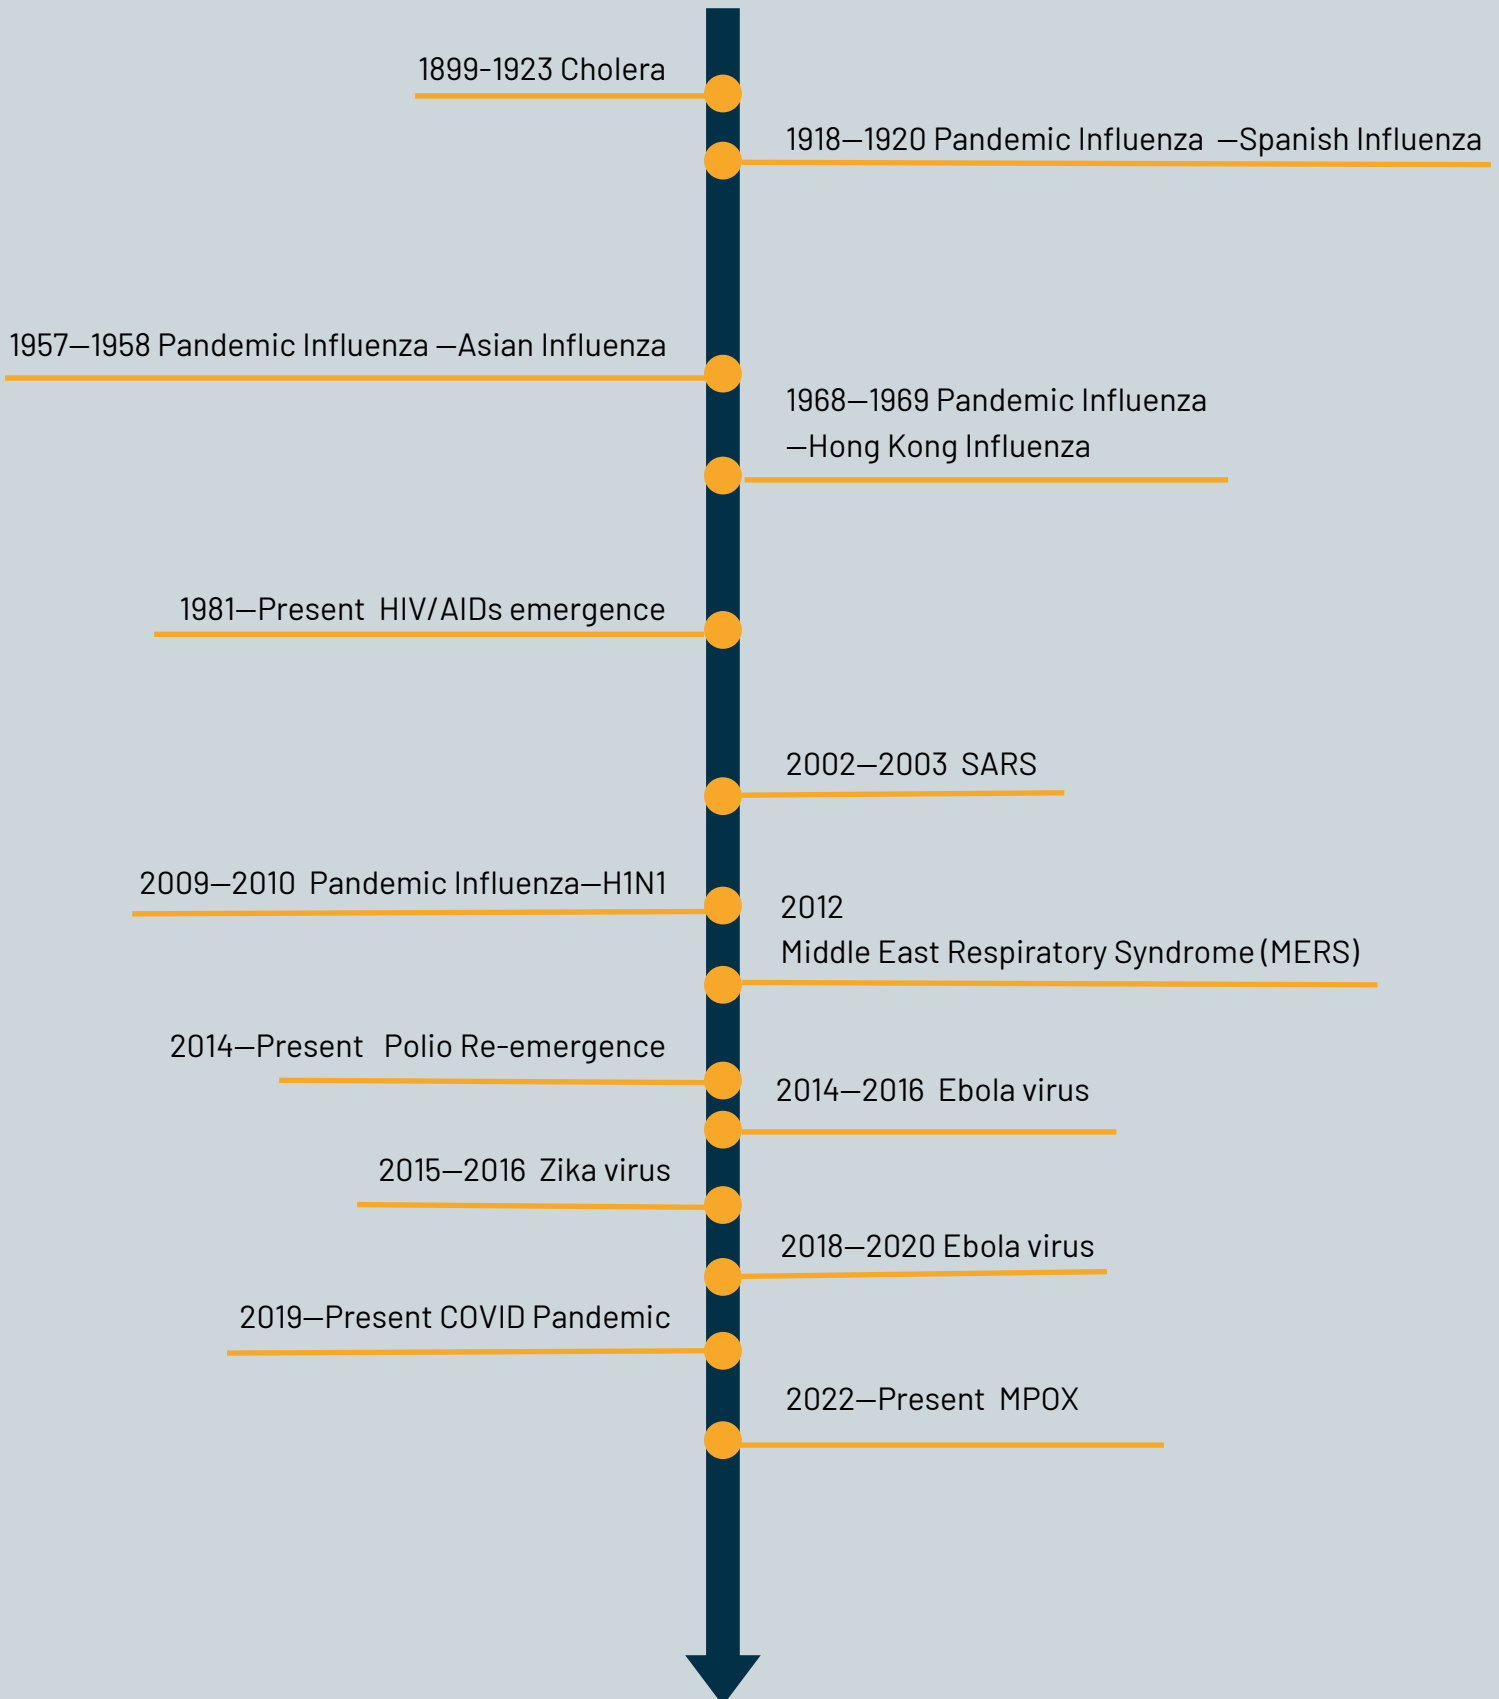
1899-1923 Cholera

1918—1920 Pandemic Influenza —Spanish Influenza

1957—1958 Pandemic Influenza —Asian Influenza

1968—1969 Pandemic Influenza —Hong Kong Influenza

1981—Present HIV/AIDs emergence

2002—2003 SARS

2009—2010 Pandemic Influenza—H1N1

2012 Middle East Respiratory Syndrome (MERS)

2014—Present Polio Re-emergence

2014—2016 Ebola virus

2015—2016 Zika virus

2018—2020 Ebola virus

2019—Present COVID Pandemic

2022—Present MPOX